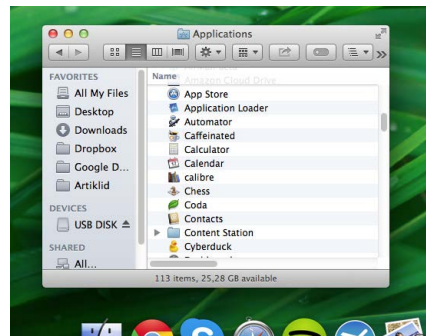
Applications

FAVORITES
All My Files
Desktop
Downloads
Dropbox
Google D...
Artiklid

DEVICES
USB DISK ≜

SHARED
All...

Name
Amazon Cloud Drive
App Store
Application Loader
Automator
Caffeinated
Calculator
Calendar
calibre
Chess
Coda
Contacts
Content Station
Cyberduck

113 items, 25,28 GB available